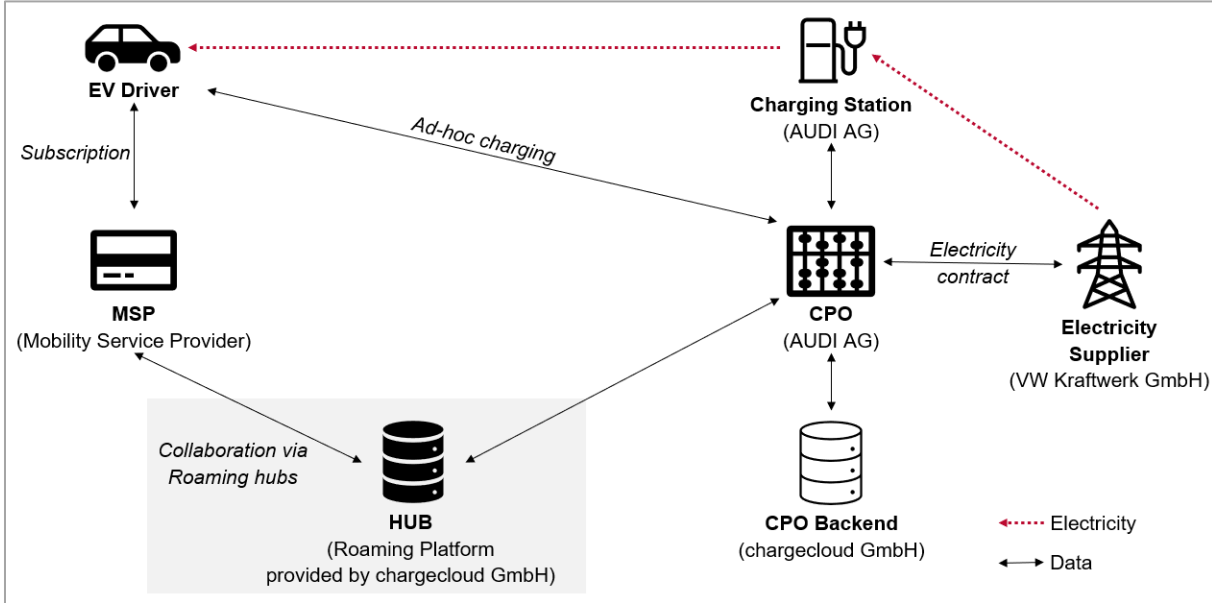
EV Driver

Charging Station
(AUDI AG)

Ad-hoc charging

Subscription

MSP
(Mobility Service Provider)

CPO
(AUDI AG)

Electricity contract

Electricity Supplier
(VW Kraftwerk GmbH)

Collaboration via Roaming hubs

HUB
(Roaming Platform provided by chargecloud GmbH)

CPO Backend
(chargecloud GmbH)

Electricity

Data